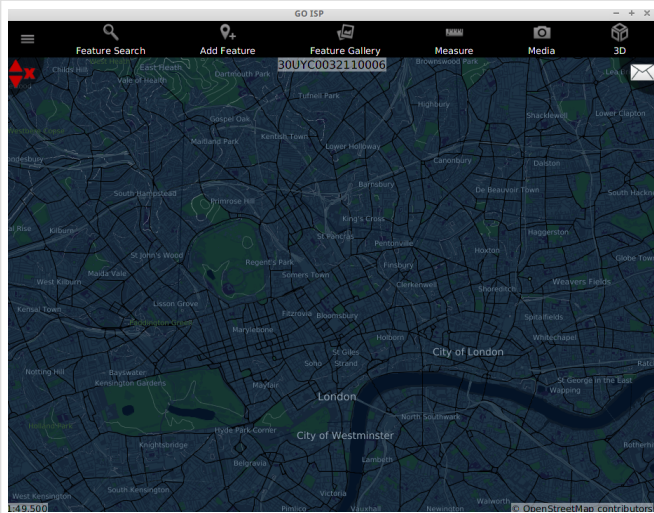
GO ISP

Feature Search
Add Feature
Feature Gallery
Measure
Media
3D

30UYC0032110006

Childs Hill
West Heath
East Heath
Dartmouth Park
Brownswood Park
Highbury
Shacklewell
Lower Clapton
Gospel Oak
Kentish Town
Maitland Park
Lower Holloway
Canonbury
Dalston
Kilburn
South Hampstead
Primrose Hill
Barnsbury
De Beauvoir Town
South Hackney
King's Cross
St Pancras
Pentonville
Haggerston
St John's Wood
Regent's Park
Somers Town
Hoxton
Maida Vale
Finsbury
Clerkenwell
Shoreditch
Weavers Fields
Globe Town
West Kilburn
Lisson Grove
Fitzrovia
Bloomsbury
Spitalfields
Paddington Basin
Marylebone
Holborn
Whitechapel
Kensal Town
St Giles
City of London
Notting Hill
Soho
Strand
Bayswater
Kensington Gardens
Mayfair
London
St George in the East
Wapping
North Southwark
Hyde Park Corner
City of Westminster
Knightsbridge
Lambeth
Belgravia
Rotherhithe
South Kensington
West Kensington
Victoria
Walworth
Pimlico
Vauxhall
Newington
1:49,500
© OpenStreetMap contributors